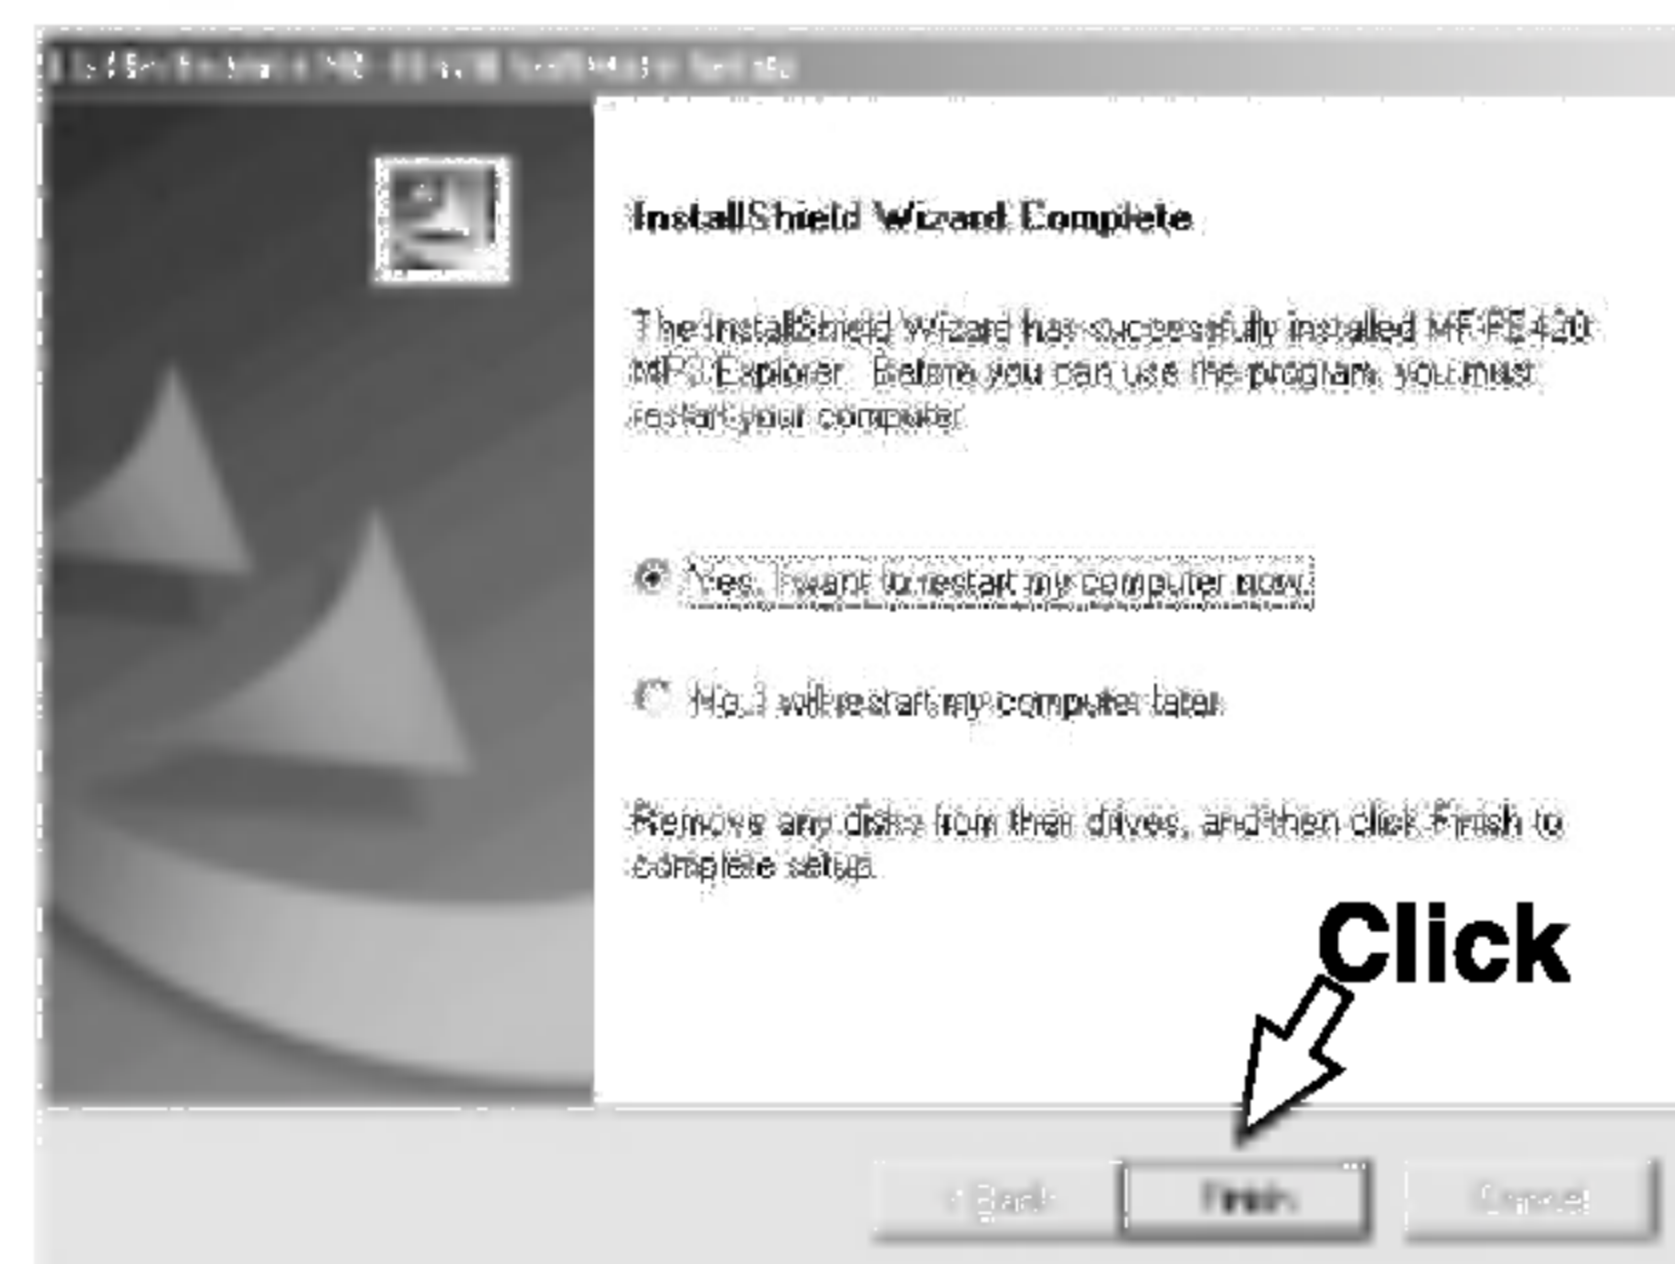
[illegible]

InstallShield Wizard Complete

The InstallShield Wizard has successfully installed MF-PE420 MP3 Explorer. Before you can use the program, you must restart your computer.

Yes, I want to restart my computer now.

No, I will restart my computer later.

Remove any disks from their drives, and then click Finish to complete setup.

Click

< Back

Finish

Cancel